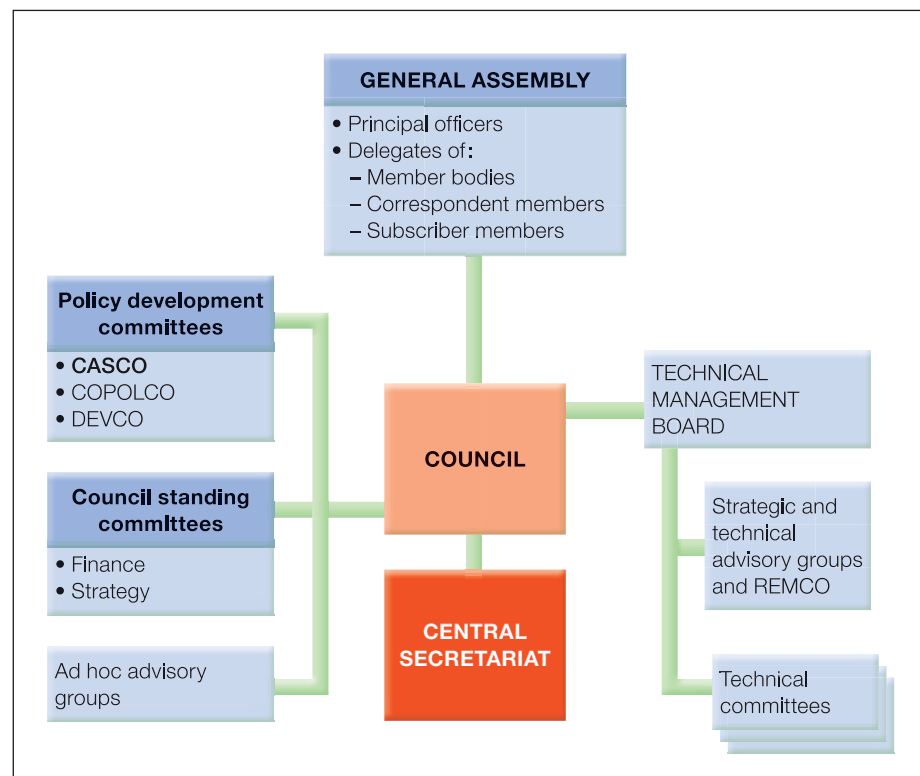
GENERAL ASSEMBLY

• Principal officers
• Delegates of:
– Member bodies
– Correspondent members
– Subscriber members

Policy development committees

• CASCO
• COPOLCO
• DEVCO

Council standing committees

• Finance
• Strategy

Ad hoc advisory groups

COUNCIL

CENTRAL SECRETARIAT

TECHNICAL MANAGEMENT BOARD

Strategic and technical advisory groups and REMCO

Technical committees